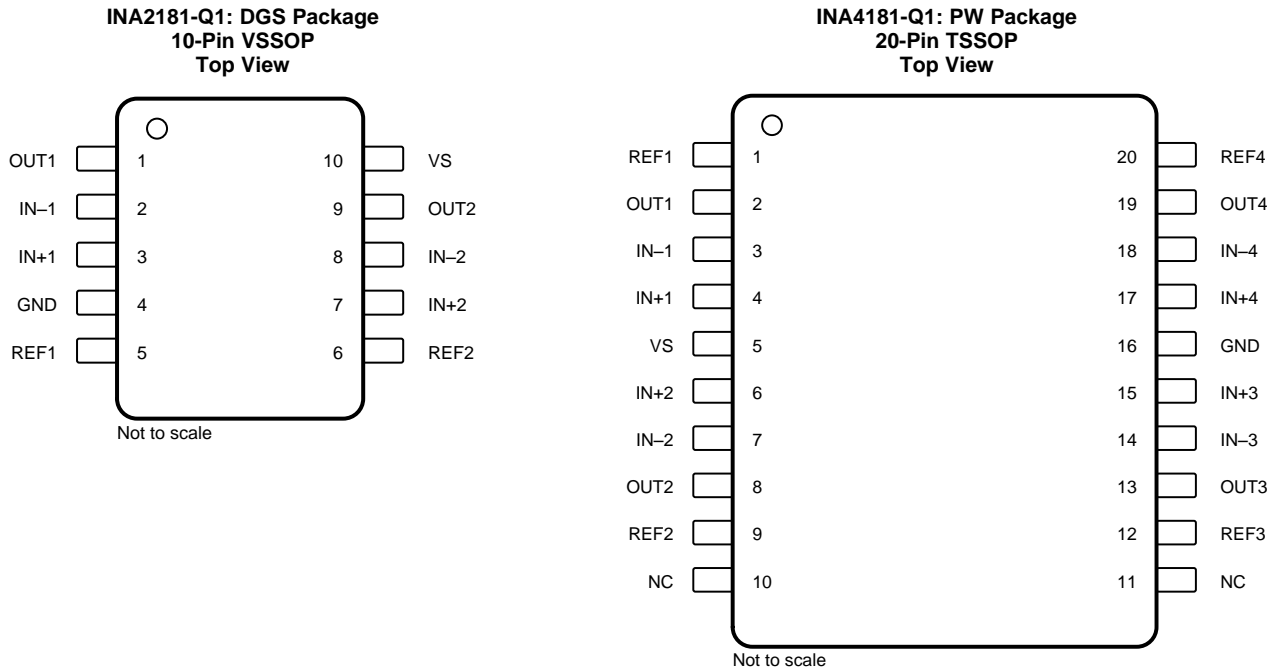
INA2181-Q1: DGS Package
10-Pin VSSOP
Top View

OUT1 1 10 VS
IN–1 2 9 OUT2
IN+1 3 8 IN–2
GND 4 7 IN+2
REF1 5 6 REF2

Not to scale

INA4181-Q1: PW Package
20-Pin TSSOP
Top View

REF1 1 20 REF4
OUT1 2 19 OUT4
IN–1 3 18 IN–4
IN+1 4 17 IN+4
VS 5 16 GND
IN+2 6 15 IN+3
IN–2 7 14 IN–3
OUT2 8 13 OUT3
REF2 9 12 REF3
NC 10 11 NC

Not to scale